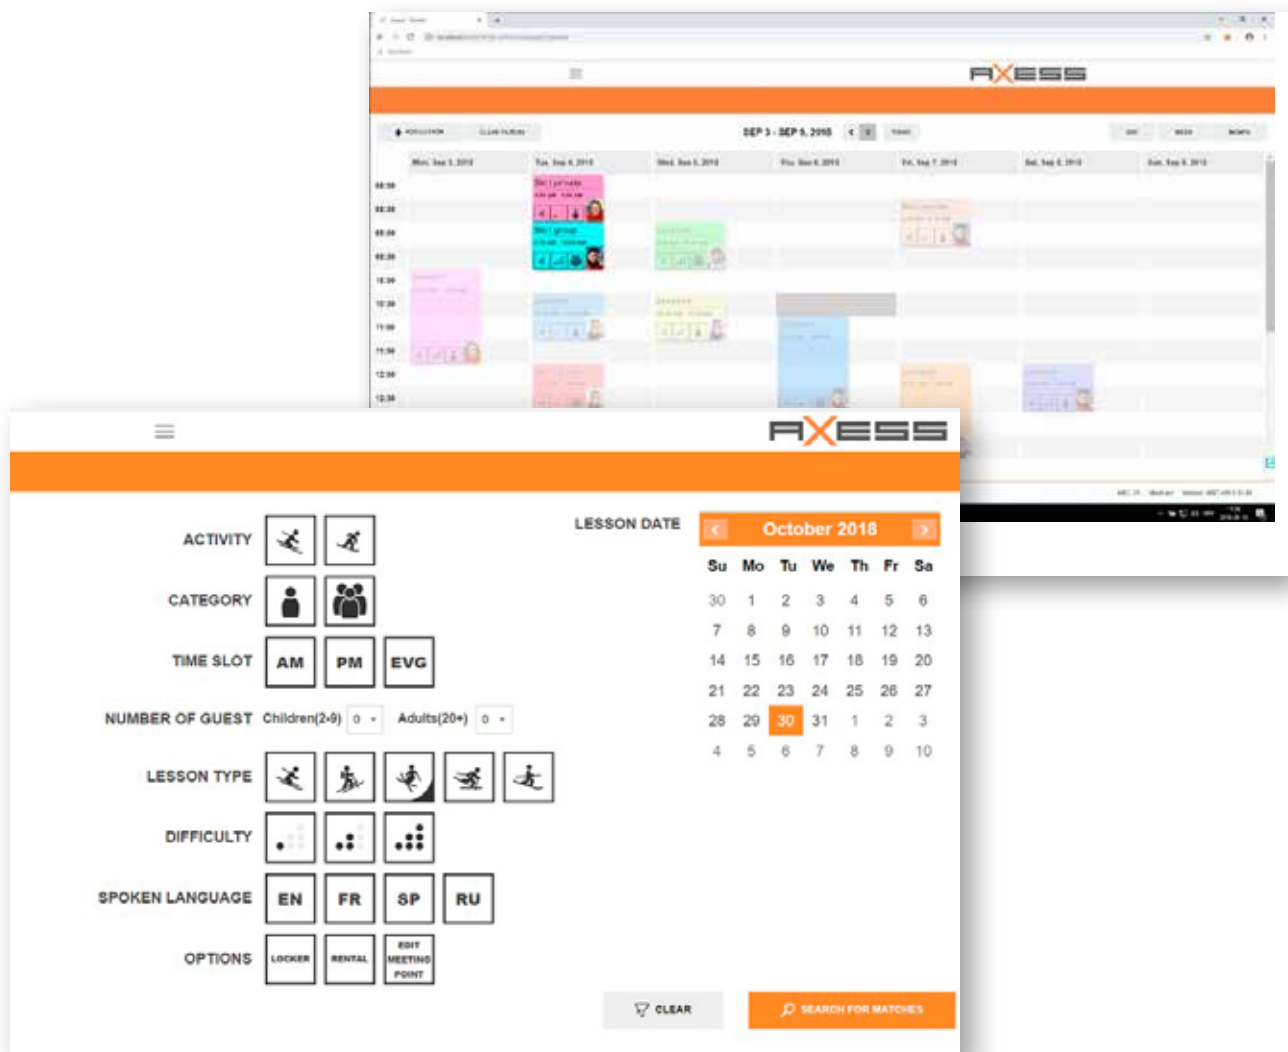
AXESS

SEP 3 - SEP 9, 2018

AXESS

ACTIVITY

CATEGORY

TIME SLOT AM PM EVG

NUMBER OF GUEST Children(2-9) 0 Adults(20+) 0

LESSON TYPE

DIFFICULTY

SPOKEN LANGUAGE EN FR SP RU

OPTIONS LOCKER RENTAL EDIT MEETING POINT

LESSON DATE

October 2018

| Su | Mo | Tu | We | Th | Fr | Sa |
|---|---|---|---|---|---|---|
| 30 | 1 | 2 | 3 | 4 | 5 | 6 |
| 7 | 8 | 9 | 10 | 11 | 12 | 13 |
| 14 | 15 | 16 | 17 | 18 | 19 | 20 |
| 21 | 22 | 23 | 24 | 25 | 26 | 27 |
| 28 | 29 | 30 | 31 | 1 | 2 | 3 |
| 4 | 5 | 6 | 7 | 8 | 9 | 10 |

CLEAR

SEARCH FOR MATCHES